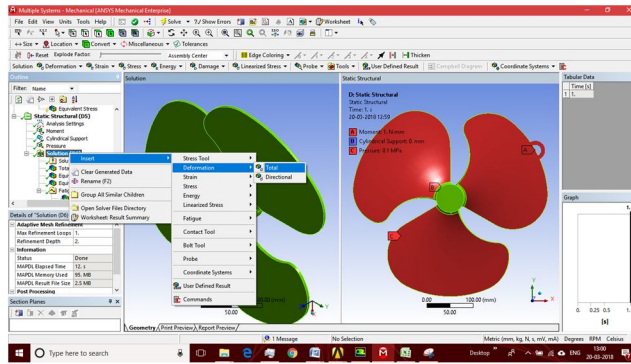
Multiple Systems - Mechanical [ANSYS Mechanical Enterprise]

File Edit View Units Tools Help

Solve ▾ ?/ Show Errors

Worksheet

Size ▾ Location ▾ Convert ▾ Miscellaneous ▾ Tolerances

Reset Explode Factor: Assembly Center Edge Coloring ▾ Thicken

Solution Deformation ▾ Strain ▾ Stress ▾ Energy ▾ Damage ▾ Linearized Stress ▾ Probe ▾ Tools ▾ User Defined Result Compiled Diagrams Coordinate Systems ▾

Outline

Filter: Name

Equivalent Stress
Static Structural (D5)
Analysis Settings
Moment
Cylindrical Support
Pressure
Solution (D6)
Solu
Tota
Equ
Equ
Fatig

Details of "Solution (D6)"

| Adaptive Mesh Refinement | |
|---|---|
| Max Refinement Loops | 1. |
| Refinement Depth | 2. |
| Information | |
| Status | Done |
| MAPDL Elapsed Time | 12. s |
| MAPDL Memory Used | 95. MB |
| MAPDL Result File Size | 2.5 MB |
| Post Processing | |

Section Planes

Insert
Clear Generated Data
Rename (F2)
Group All Similar Children
Open Solver Files Directory
Worksheet: Result Summary

Stress Tool
Deformation
Strain
Stress
Energy
Linearized Stress
Fatigue
Contact Tool
Bolt Tool
Probe
Coordinate Systems
User Defined Result
Commands

Total
Directional

Solution

Static Structural

D: Static Structural
Static Structural
Time: 1. s
20-03-2018 12:59

A Moment: 1. N·mm
B Cylindrical Support: 0. mm
C Pressure: 0.1 MPa

0.00 100.00 (mm)
50.00

100.00 (mm)
50.00

Tabular Data

Time [s]

Graph

0. 0.25 0.5 1.
[s]

Geometry Print Preview Report Preview

1 Message No Selection Metric (mm, kg, N, s, mV, mA) Degrees RPM Celsius

Type here to search

Desktop ENG 13:00 20-03-2018